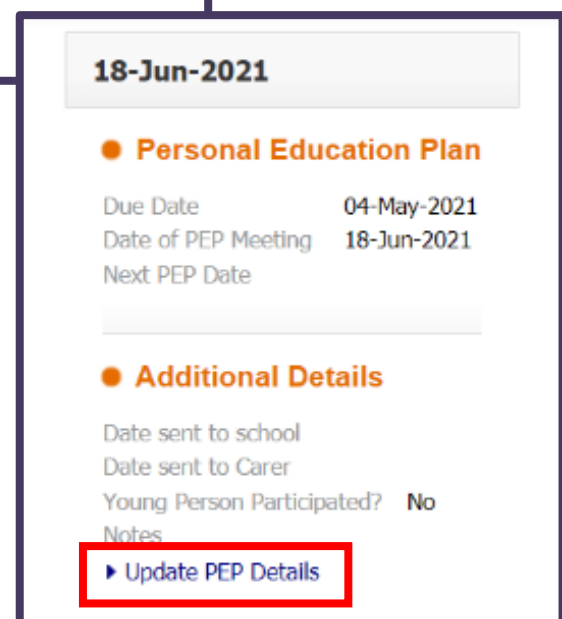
18-Jun-2021

Personal Education Plan

Due Date 04-May-2021
Date of PEP Meeting 18-Jun-2021
Next PEP Date

Additional Details

Date sent to school
Date sent to Carer
Young Person Participated? No
Notes

Update PEP Details